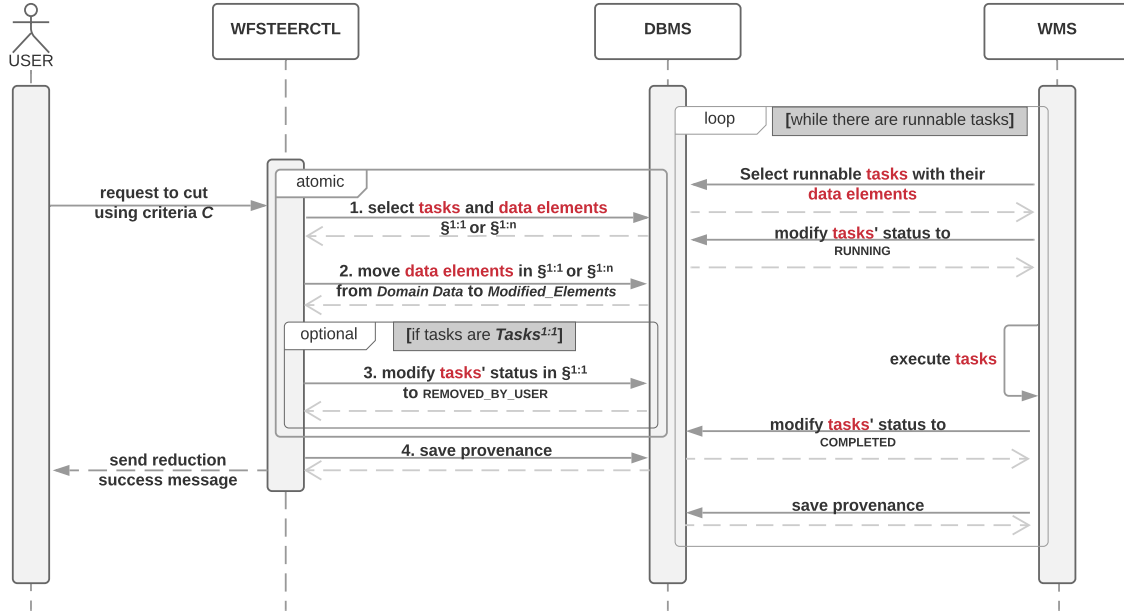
USER

WFSTEERCTL

DBMS

WMS

loop

[while there are runnable tasks]

atomic

request to cut using criteria *C*

1. select tasks and data elements $§^{1:1}$ or $§^{1:n}$

Select runnable tasks with their data elements

modify tasks' status to RUNNING

2. move data elements in $§^{1:1}$ or $§^{1:n}$ from *Domain Data* to *Modified_Elements*

optional

[if tasks are *Tasks*$^{1:1}$]

execute tasks

3. modify tasks' status in $§^{1:1}$ to REMOVED_BY_USER

modify tasks' status to COMPLETED

send reduction success message

4. save provenance

save provenance